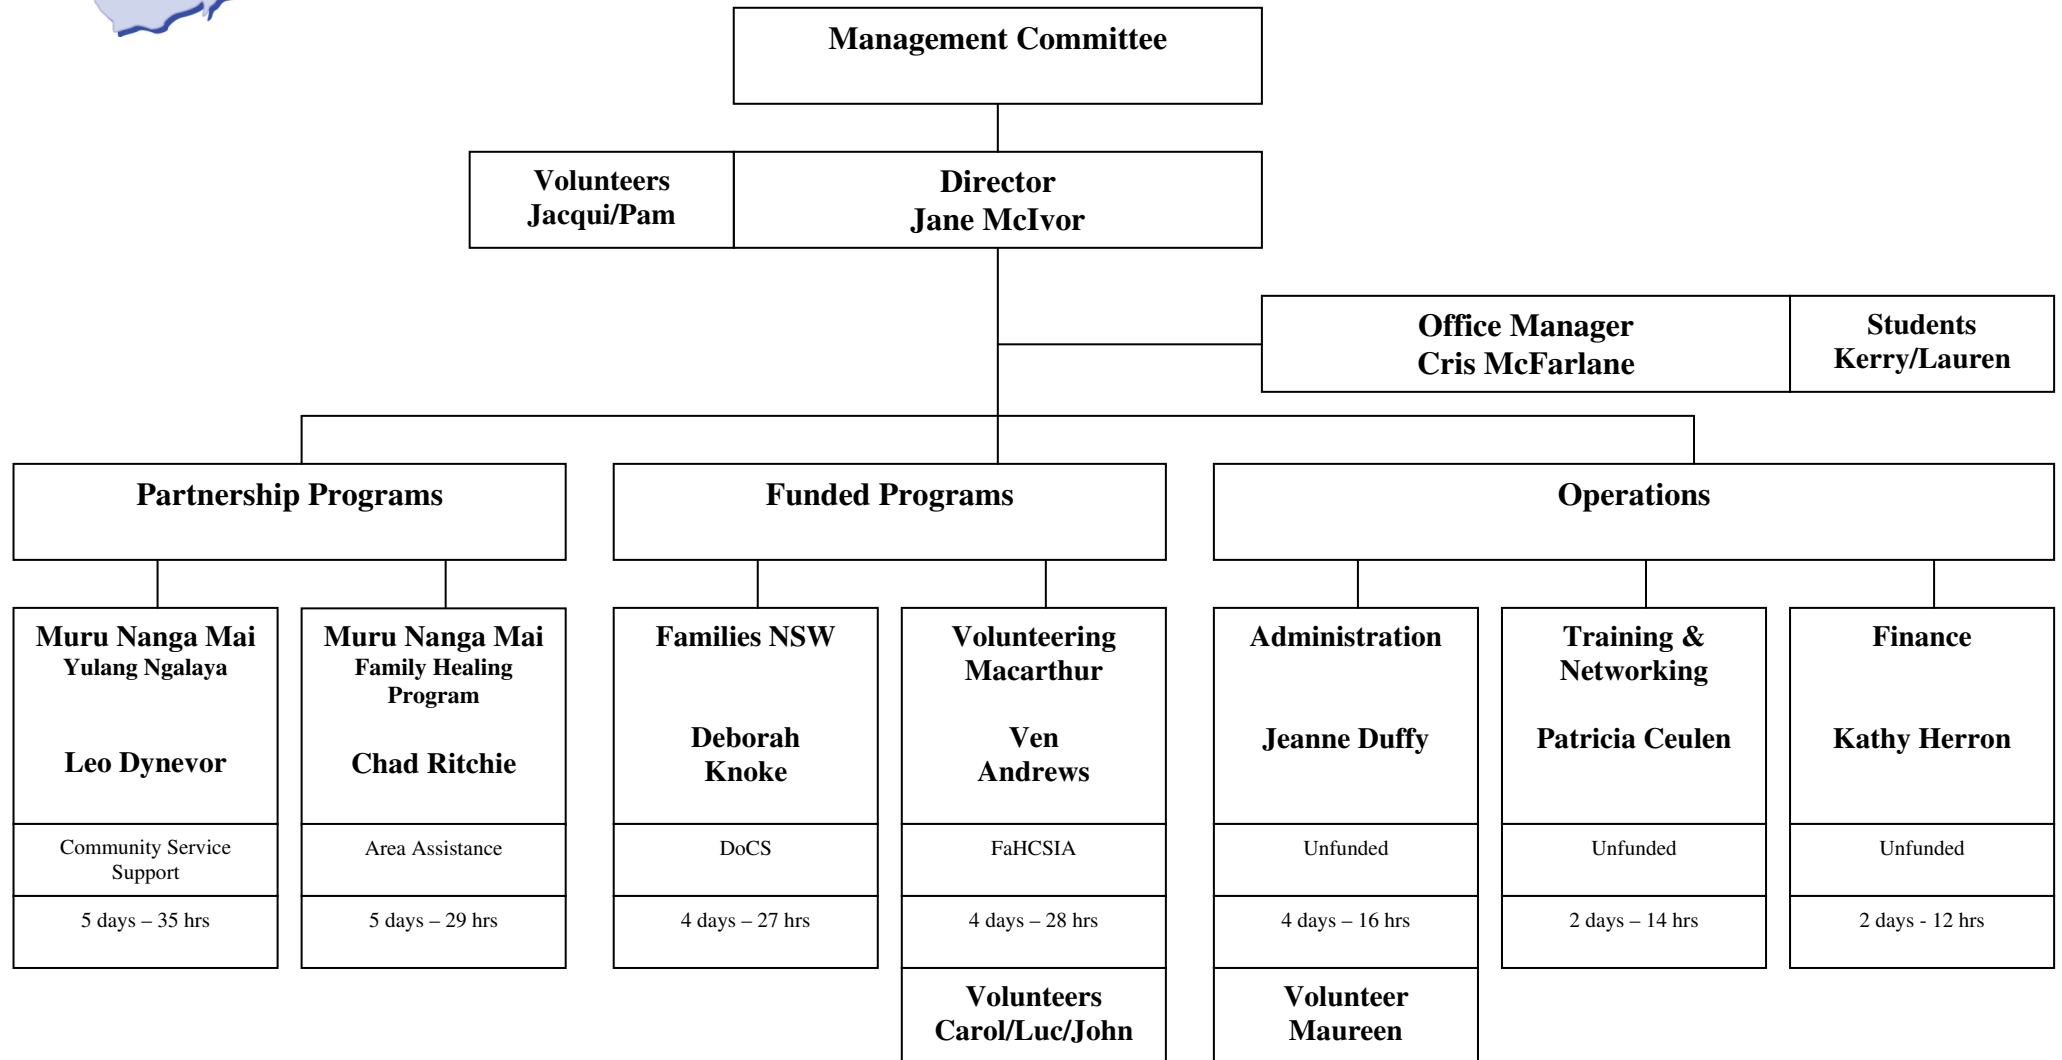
Management Committee

Volunteers
Jacqui/Pam

Director
Jane McIvor

Office Manager
Cris McFarlane

Students
Kerry/Lauren

Partnership Programs

Funded Programs

Operations

Muru Nanga Mai
Yulang Ngalaya

Leo Dynevor

Community Service Support

5 days – 35 hrs

Muru Nanga Mai
Family Healing Program

Chad Ritchie

Area Assistance

5 days – 29 hrs

Families NSW

Deborah Knoke

DoCS

4 days – 27 hrs

Volunteering Macarthur

Ven Andrews

FaHCSIA

4 days – 28 hrs

Volunteers
Carol/Luc/John

Administration

Jeanne Duffy

Unfunded

4 days – 16 hrs

Volunteer
Maureen

Training & Networking

Patricia Ceulen

Unfunded

2 days – 14 hrs

Finance

Kathy Herron

Unfunded

2 days - 12 hrs